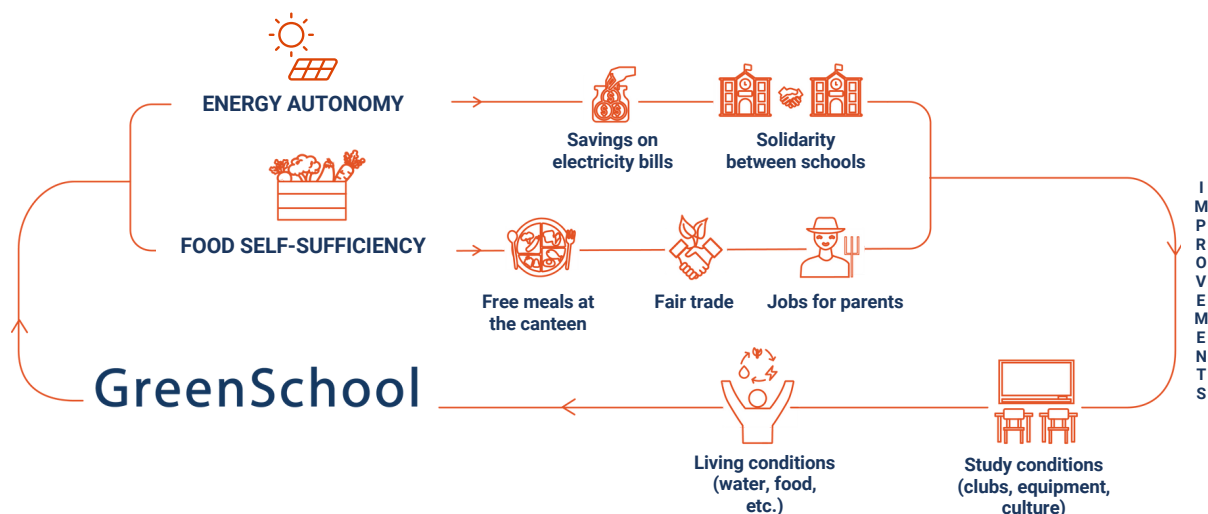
ENERGY AUTONOMY

Savings on electricity bills

Solidarity between schools

FOOD SELF-SUFFICIENCY

Free meals at the canteen

Fair trade

Jobs for parents

IMPROVEMENTS

GreenSchool

Living conditions (water, food, etc.)

Study conditions (clubs, equipment, culture)